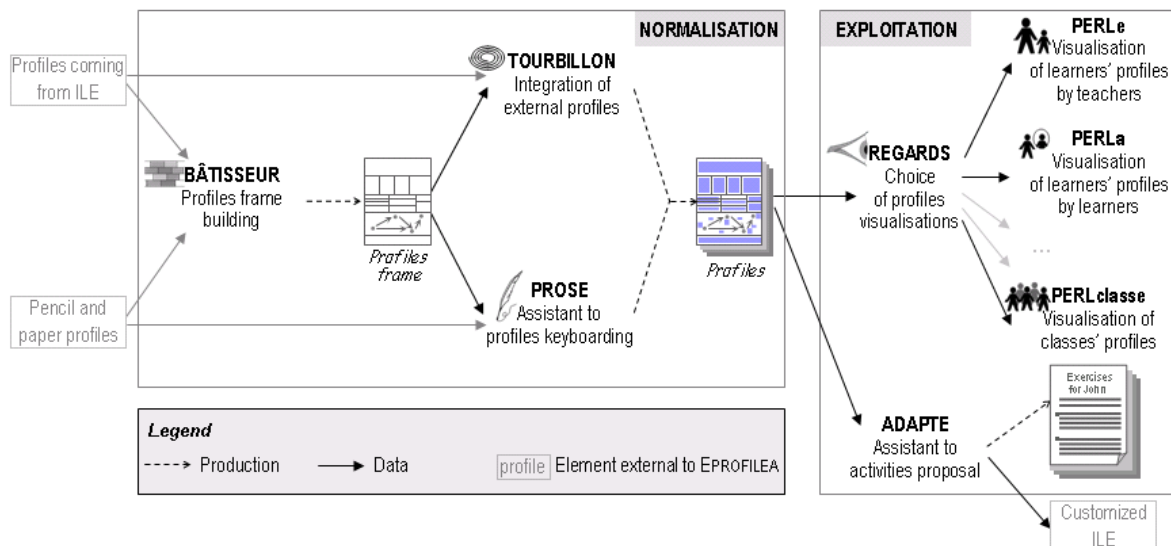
NORMALISATION

EXPLOITATION

Profiles coming from ILE

BÂTISSEUR
Profiles frame building

Profiles frame

TOURBILLON
Integration of external profiles

PROSE
Assistant to profiles keyboarding

Pencil and paper profiles

Profiles

REGARDS
Choice of profiles visualisations

PERLe
Visualisation of learners' profiles by teachers

PERLa
Visualisation of learners' profiles by learners

...

PERLclasse
Visualisation of classes' profiles

Exercises for John

ADAPTE
Assistant to activities proposal

Customized ILE

Legend
Production
Data
profile Element external to EPROFILEA